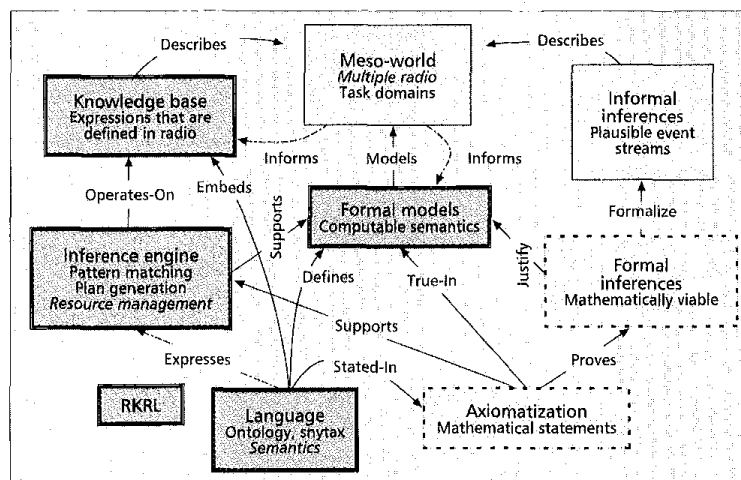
Describes

Meso-world
Multiple radio
Task domains

Describes

Knowledge base
Expressions that are defined in radio

Informal inferences
Plausible event streams

Informs

Models

Informs

Operates-On

Embeds

Supports

Formal models
Computable semantics

Formalize

Inference engine
Pattern matching
Plan generation
Resource management

Defines

True-In

Justify

Formal inferences
Mathematically viable

Supports

Expresses

Stated-In

Proves

RKRL

Language
Ontology, snytax
Semantics

Axiomatization
Mathematical statements